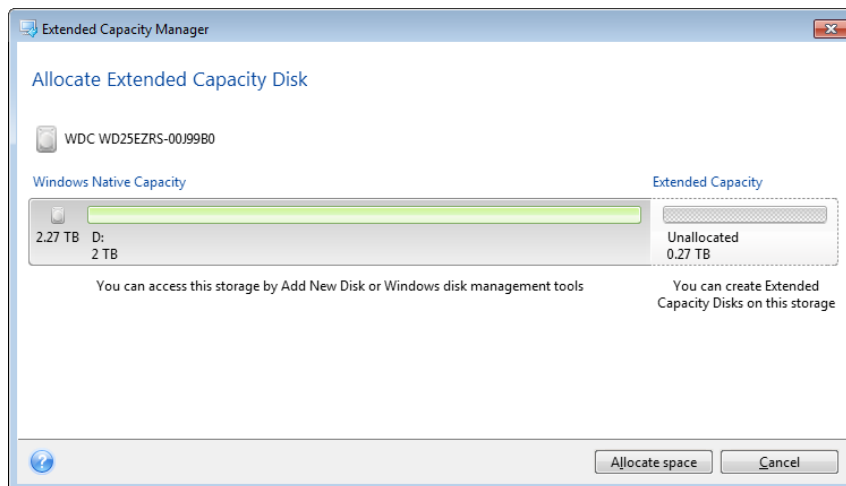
Extended Capacity Manager

Allocate Extended Capacity Disk

WDC WD25EZRS-00J99B0

Windows Native Capacity

Extended Capacity

2.27 TB D:
2 TB

Unallocated
0.27 TB

You can access this storage by Add New Disk or Windows disk management tools

You can create Extended Capacity Disks on this storage

Allocate space

Cancel